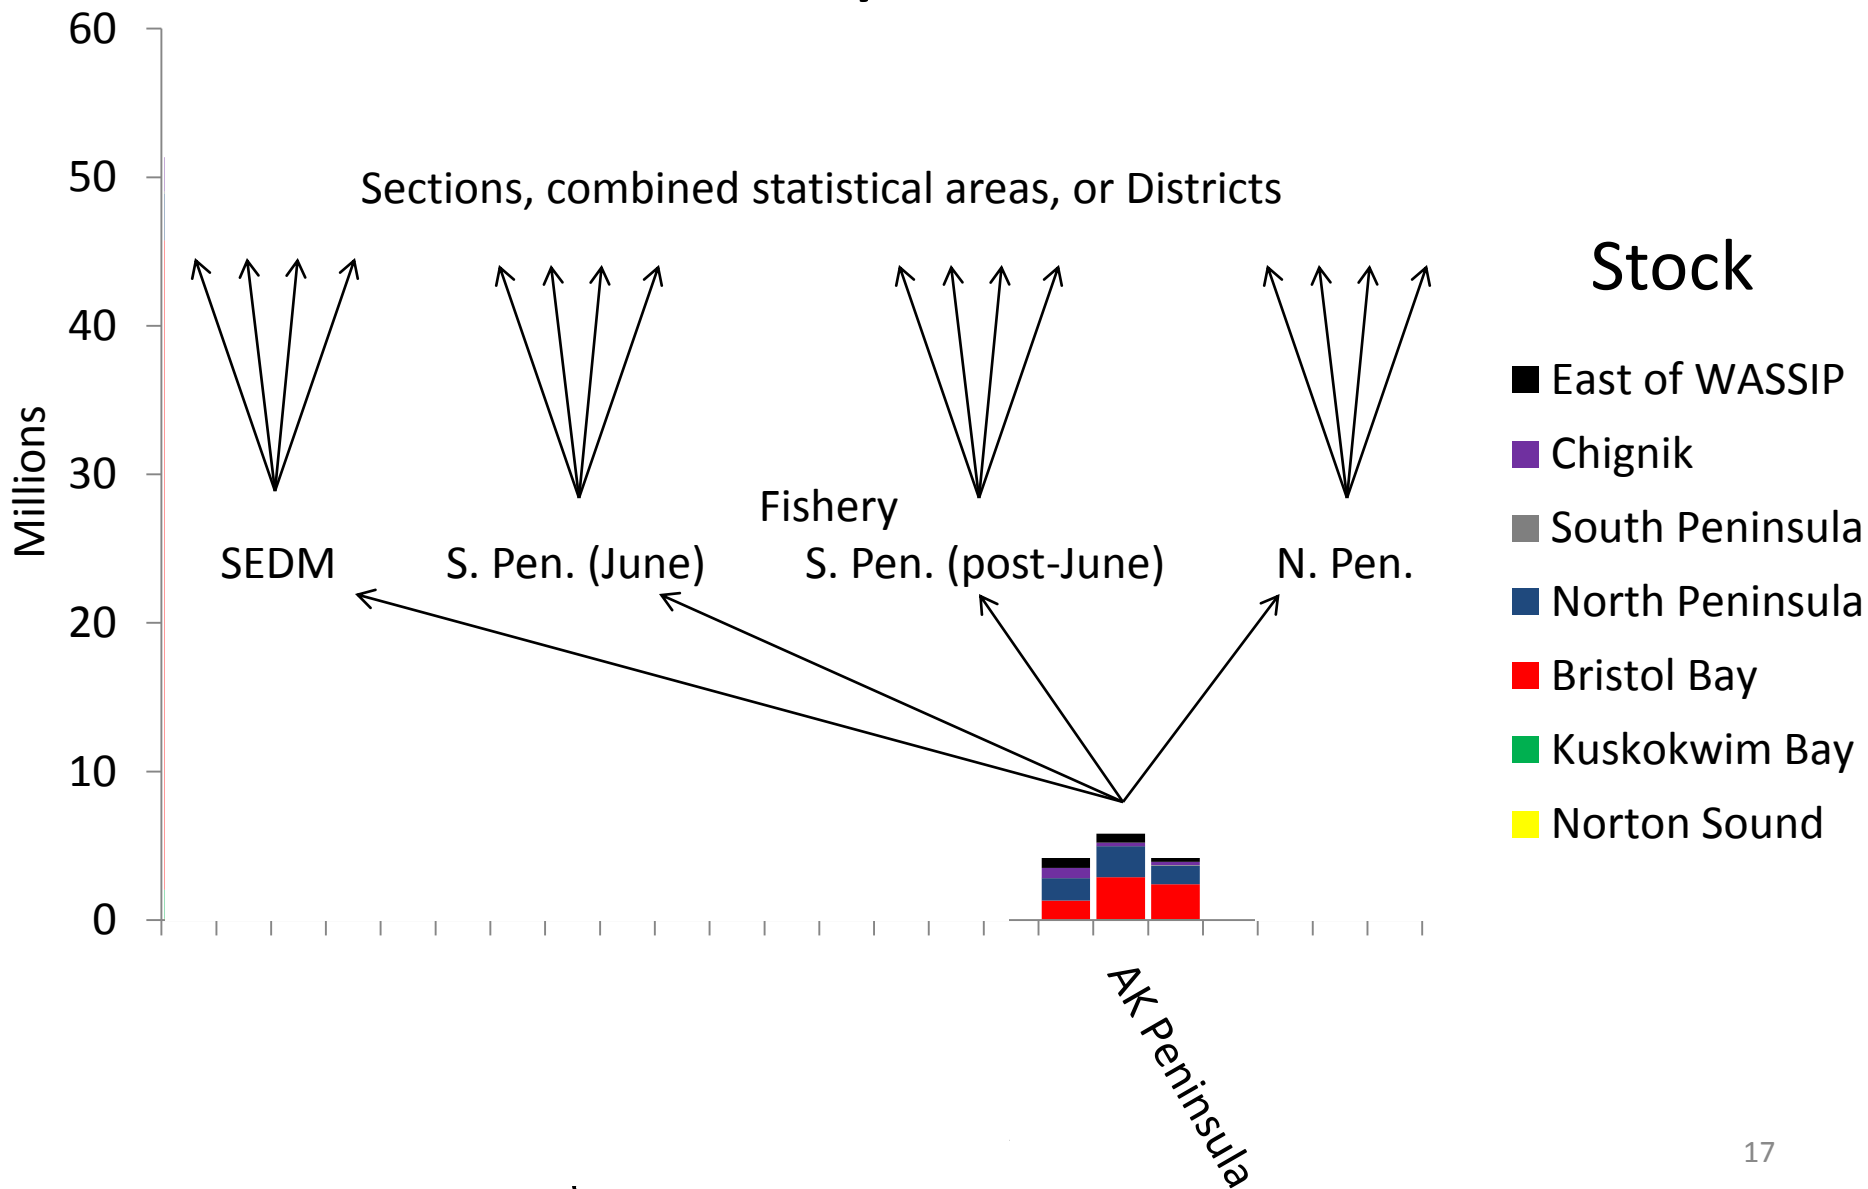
60
50
40
30
20
10
0
Millions

Sections, combined statistical areas, or Districts

Fishery

SEDM
S. Pen. (June)
S. Pen. (post-June)
N. Pen.

AK Peninsula

Stock
East of WASSIP
Chignik
South Peninsula
North Peninsula
Bristol Bay
Kuskokwim Bay
Norton Sound

17